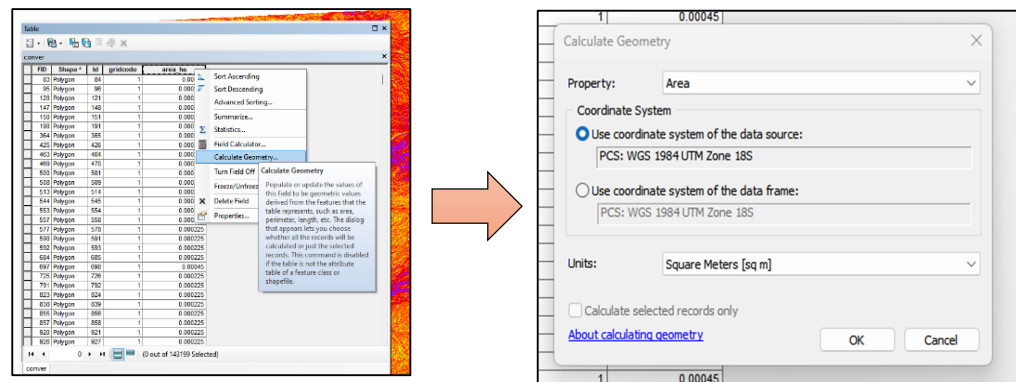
Table

conver

| FID | Shape * | Id | gridcode | area_ha |
|---|---|---|---|---|
| 83 | Polygon | 84 | 1 | 0.000 |
| 95 | Polygon | 96 | 1 | 0.000 |
| 120 | Polygon | 121 | 1 | 0.000 |
| 147 | Polygon | 148 | 1 | 0.000 |
| 150 | Polygon | 151 | 1 | 0.000 |
| 190 | Polygon | 191 | 1 | 0.000 |
| 364 | Polygon | 365 | 1 | 0.000 |
| 425 | Polygon | 426 | 1 | 0.000 |
| 463 | Polygon | 464 | 1 | 0.000 |
| 469 | Polygon | 470 | 1 | 0.000 |
| 500 | Polygon | 501 | 1 | 0.000 |
| 508 | Polygon | 509 | 1 | 0.000 |
| 513 | Polygon | 514 | 1 | 0.000 |
| 544 | Polygon | 545 | 1 | 0.000 |
| 553 | Polygon | 554 | 1 | 0.000 |
| 557 | Polygon | 558 | 1 | 0.000 |
| 577 | Polygon | 578 | 1 | 0.000225 |
| 590 | Polygon | 591 | 1 | 0.000225 |
| 592 | Polygon | 593 | 1 | 0.000225 |
| 604 | Polygon | 605 | 1 | 0.000225 |
| 697 | Polygon | 698 | 1 | 0.00045 |
| 725 | Polygon | 726 | 1 | 0.000225 |
| 791 | Polygon | 792 | 1 | 0.000225 |
| 823 | Polygon | 824 | 1 | 0.000225 |
| 838 | Polygon | 839 | 1 | 0.000225 |
| 855 | Polygon | 856 | 1 | 0.000225 |
| 857 | Polygon | 858 | 1 | 0.000225 |
| 920 | Polygon | 921 | 1 | 0.000225 |
| 926 | Polygon | 927 | 1 | 0.000225 |

Sort Ascending
Sort Descending
Advanced Sorting...
Summarize...
Statistics...
Field Calculator...
Calculate Geometry...
Turn Field Off
Freeze/Unfreeze
Delete Field
Properties...

Calculate Geometry
Populate or update the values of this field to be geometric values derived from the features that the table represents, such as area, perimeter, length, etc. The dialog that appears lets you choose whether all the records will be calculated or just the selected records. This command is disabled if the table is not the attribute table of a feature class or shapefile.

0 (0 out of 143199 Selected)

conver

1 0.00045

Calculate Geometry

Property: Area

Coordinate System

Use coordinate system of the data source:
PCS: WGS 1984 UTM Zone 18S

Use coordinate system of the data frame:
PCS: WGS 1984 UTM Zone 18S

Units: Square Meters [sq m]

Calculate selected records only

About calculating geometry

OK Cancel

1 0.00045